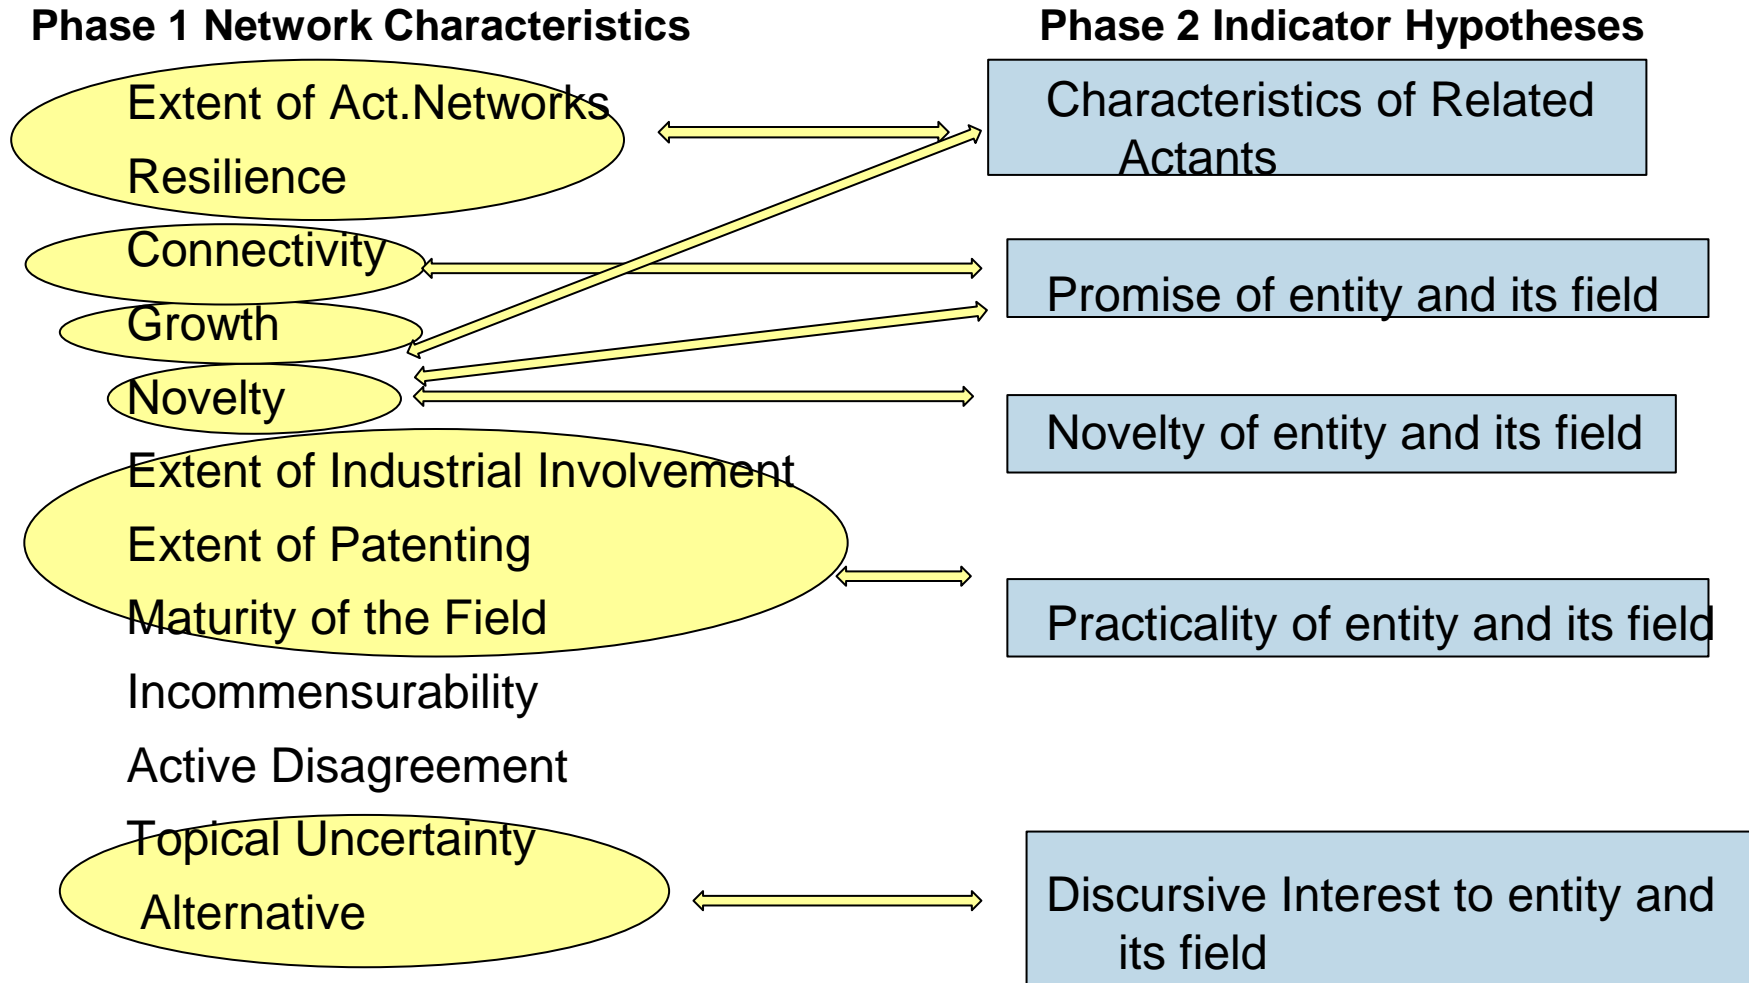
Phase 1 Network Characteristics

Phase 2 Indicator Hypotheses

Extent of Act.Networks

Resilience

Connectivity

Growth

Novelty

Extent of Industrial Involvement

Extent of Patenting

Maturity of the Field

Incommensurability

Active Disagreement

Topical Uncertainty

Alternative

Characteristics of Related Actants

Promise of entity and its field

Novelty of entity and its field

Practicality of entity and its field

Discursive Interest to entity and its field